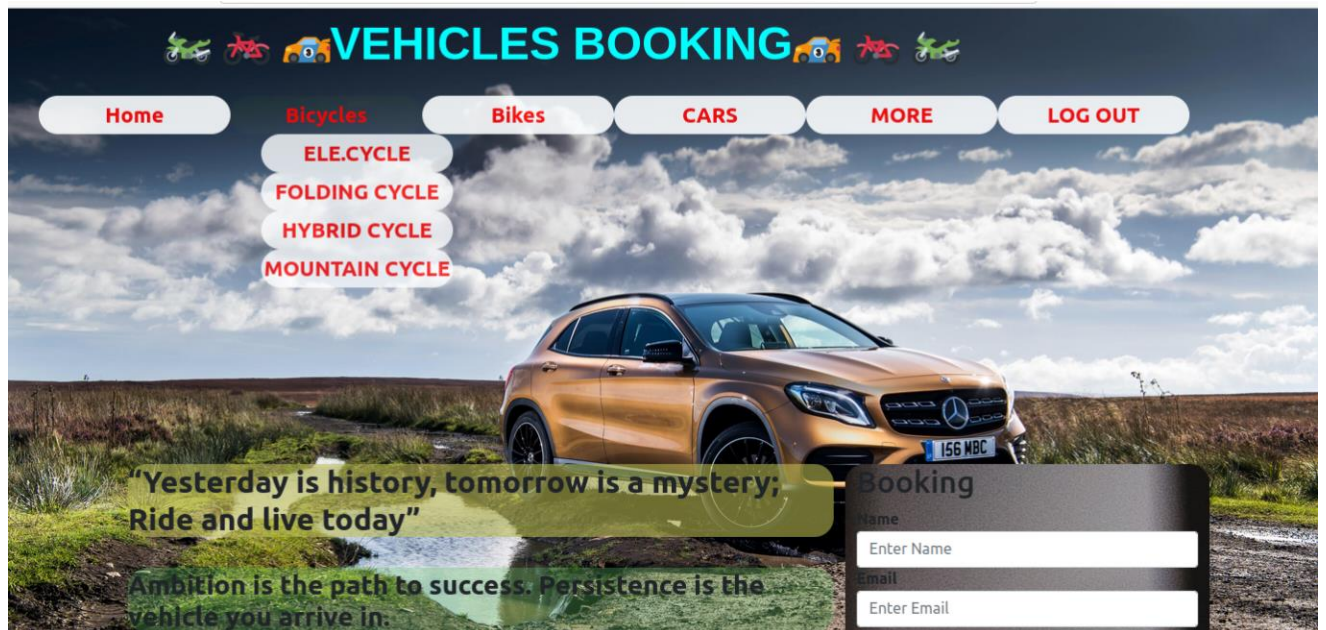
🏍️ 🚲 🚗VEHICLES BOOKING🚗 🚲 🏍️

Home
Bicycles
Bikes
CARS
MORE
LOG OUT

ELE.CYCLE
FOLDING CYCLE
HYBRID CYCLE
MOUNTAIN CYCLE

156 MBC

"Yesterday is history, tomorrow is a mystery; Ride and live today"

Ambition is the path to success. Persistence is the vehicle you arrive in.

Booking
Name
Enter Name
Email
Enter Email